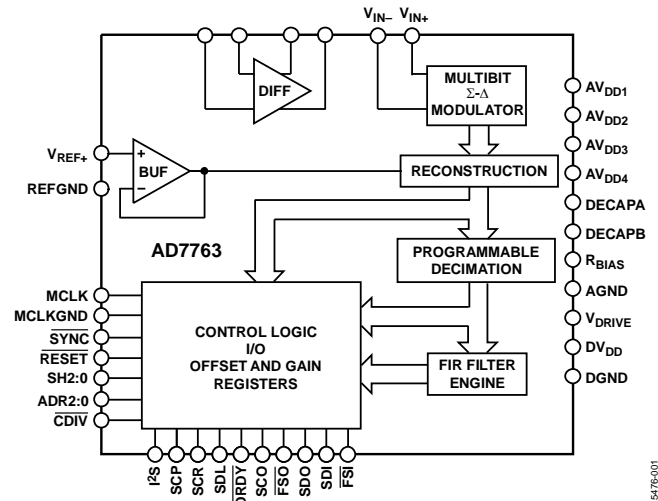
$V_{IN-}$ $V_{IN+}$

DIFF

MULTIBIT
Σ-Δ
MODULATOR

$AV_{DD1}$
$AV_{DD2}$
$AV_{DD3}$
$AV_{DD4}$
DECAPA
DECAPB
$R_{BIAS}$
AGND
$V_{DRIVE}$
$DV_{DD}$
DGND

$V_{REF+}$
REFGND

+
BUF
–

RECONSTRUCTION

AD7763

PROGRAMMABLE
DECIMATION

MCLK
MCLKGND
$\overline{SYNC}$
$\overline{RESET}$
SH2:0
ADR2:0
$\overline{CDIV}$

CONTROL LOGIC
I/O
OFFSET AND GAIN
REGISTERS

FIR FILTER
ENGINE

I²S
SCP
SCR
SDL
$\overline{DRDY}$
SCO
$\overline{FSO}$
SDO
SDI
$\overline{FSI}$

5476-001